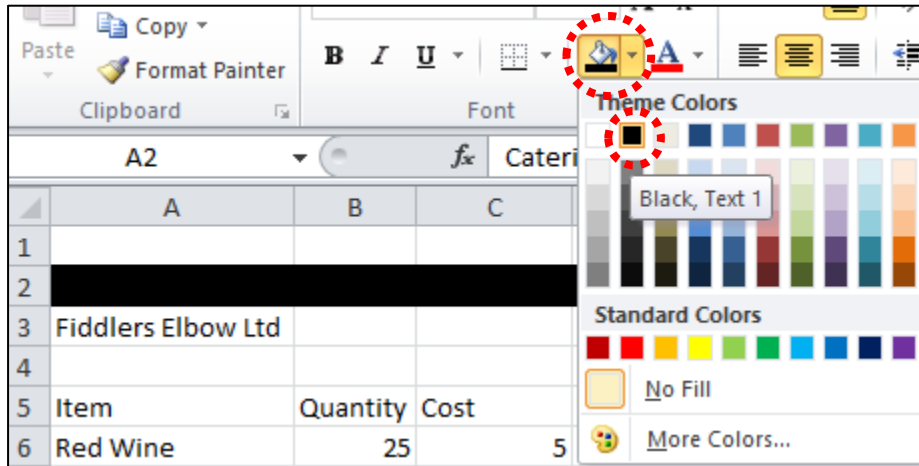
Paste

Copy

Format Painter

Clipboard

B I U

A

Font

A2

$f_x$

Cateri

Theme Colors

Black, Text 1

Standard Colors

No Fill

More Colors...

|   | A | B | C |
|---|---|---|---|
| 1 | | | |
| 2 | | | |
| 3 | Fiddlers Elbow Ltd | | |
| 4 | | | |
| 5 | Item | Quantity | Cost |
| 6 | Red Wine | 25 | 5 |